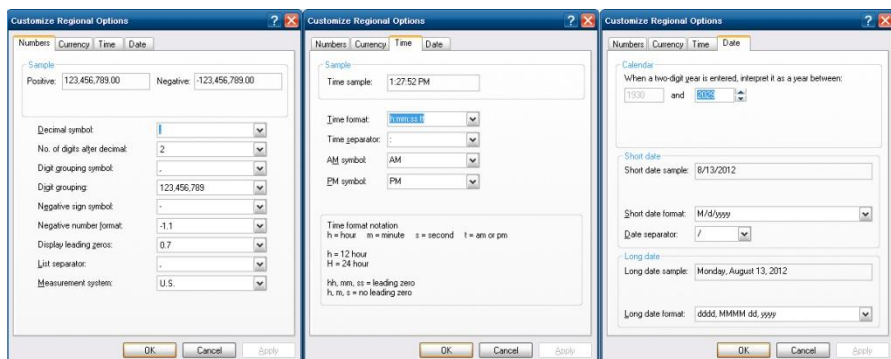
Customize Regional Options

Numbers | Currency | Time | Date

Sample
Positive: 123,456,789.00 Negative: -123,456,789.00

Decimal symbol: .
No. of digits after decimal: 2
Digit grouping symbol: ,
Digit grouping: 123,456,789
Negative sign symbol: -
Negative number format: -1.1
Display leading zeros: 0.7
List separator: ,
Measurement system: U.S.

OK Cancel Apply

Customize Regional Options

Numbers | Currency | Time | Date

Sample
Time sample: 1:27:52 PM

Time format: h:mm:ss tt
Time separator: :
AM symbol: AM
PM symbol: PM

Time format notation
h = hour m = minute s = second t = am or pm

h = 12 hour
H = 24 hour

hh, mm, ss = leading zero
h, m, s = no leading zero

OK Cancel Apply

Customize Regional Options

Numbers | Currency | Time | Date

Calendar
When a two-digit year is entered, interpret it as a year between:
1930 and 2029

Short date
Short date sample: 8/13/2012

Short date format: M/d/yyyy
Date separator: /

Long date
Long date sample: Monday, August 13, 2012

Long date format: dddd, MMMM dd, yyyy

OK Cancel Apply